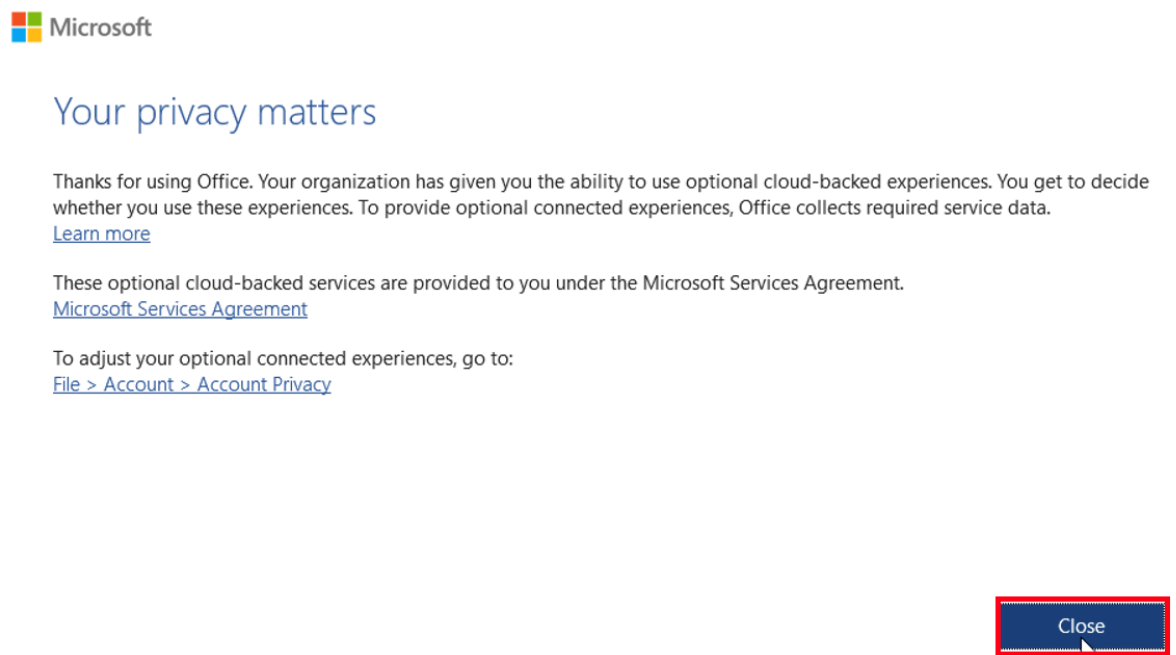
Microsoft

Your privacy matters

Thanks for using Office. Your organization has given you the ability to use optional cloud-backed experiences. You get to decide whether you use these experiences. To provide optional connected experiences, Office collects required service data.
Learn more

These optional cloud-backed services are provided to you under the Microsoft Services Agreement.
Microsoft Services Agreement

To adjust your optional connected experiences, go to:
File > Account > Account Privacy

Close